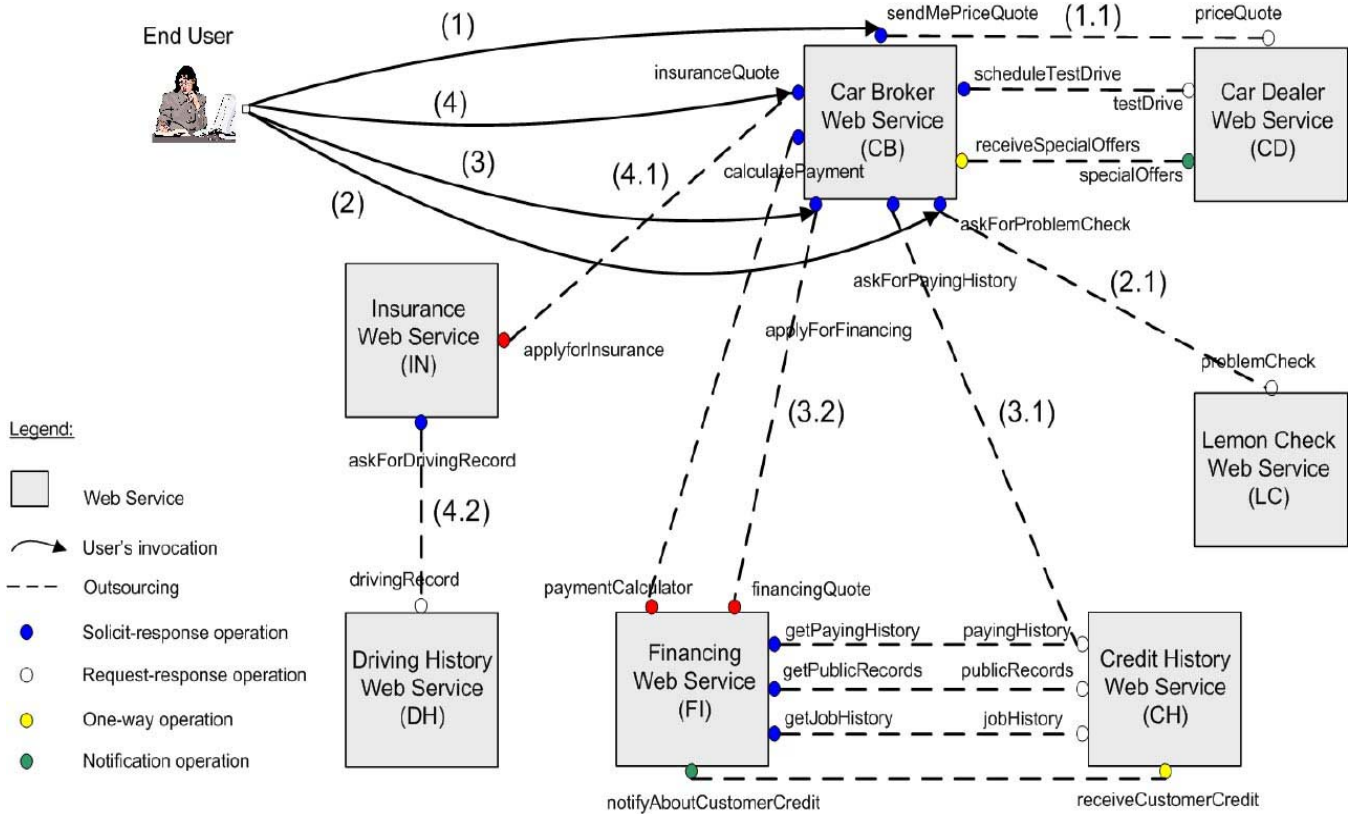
End User

(1)

sendMePriceQuote

(1.1)

priceQuote

(4)

insuranceQuote

Car Broker Web Service (CB)

scheduleTestDrive

testDrive

Car Dealer Web Service (CD)

(3)

(4.1)

calculatePayment

receiveSpecialOffers

specialOffers

(2)

askForProblemCheck

askForPayingHistory

(2.1)

Insurance Web Service (IN)

applyforInsurance

applyForFinancing

problemCheck

(3.2)

(3.1)

Lemon Check Web Service (LC)

askForDrivingRecord

(4.2)

drivingRecord

paymentCalculator

financingQuote

Driving History Web Service (DH)

Financing Web Service (FI)

getPayingHistory

payingHistory

getPublicRecords

publicRecords

getJobHistory

jobHistory

Credit History Web Service (CH)

notifyAboutCustomerCredit

receiveCustomerCredit

Legend:

Web Service

User's invocation

Outsourcing

Solicit-response operation

Request-response operation

One-way operation

Notification operation